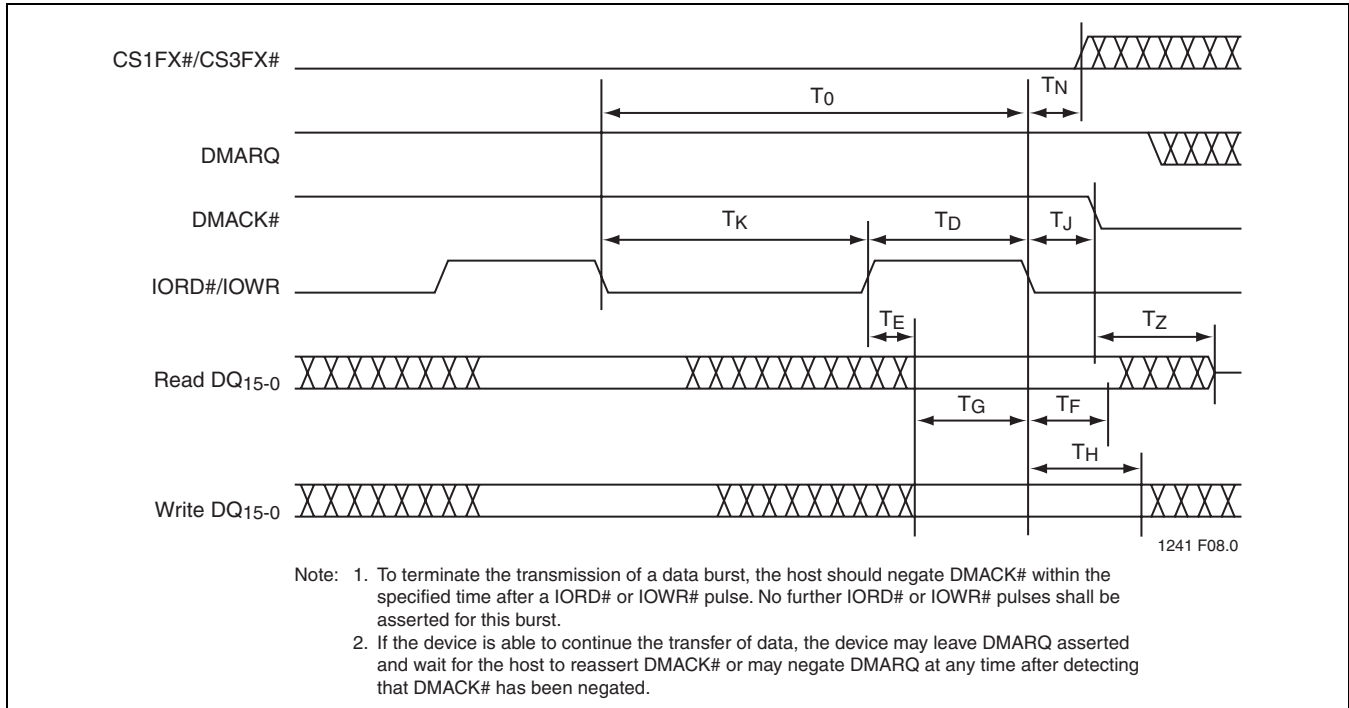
CS1FX#/CS3FX#

$T_0$

$T_N$

DMARQ

DMACK#

$T_K$

$T_D$

$T_J$

IORD#/IOWR

$T_E$

$T_Z$

Read $DQ_{15-0}$

$T_G$

$T_F$

$T_H$

Write $DQ_{15-0}$

1241 F08.0

Note: 1. To terminate the transmission of a data burst, the host should negate DMACK# within the specified time after a IORD# or IOWR# pulse. No further IORD# or IOWR# pulses shall be asserted for this burst.

2. If the device is able to continue the transfer of data, the device may leave DMARQ asserted and wait for the host to reassert DMACK# or may negate DMARQ at any time after detecting that DMACK# has been negated.